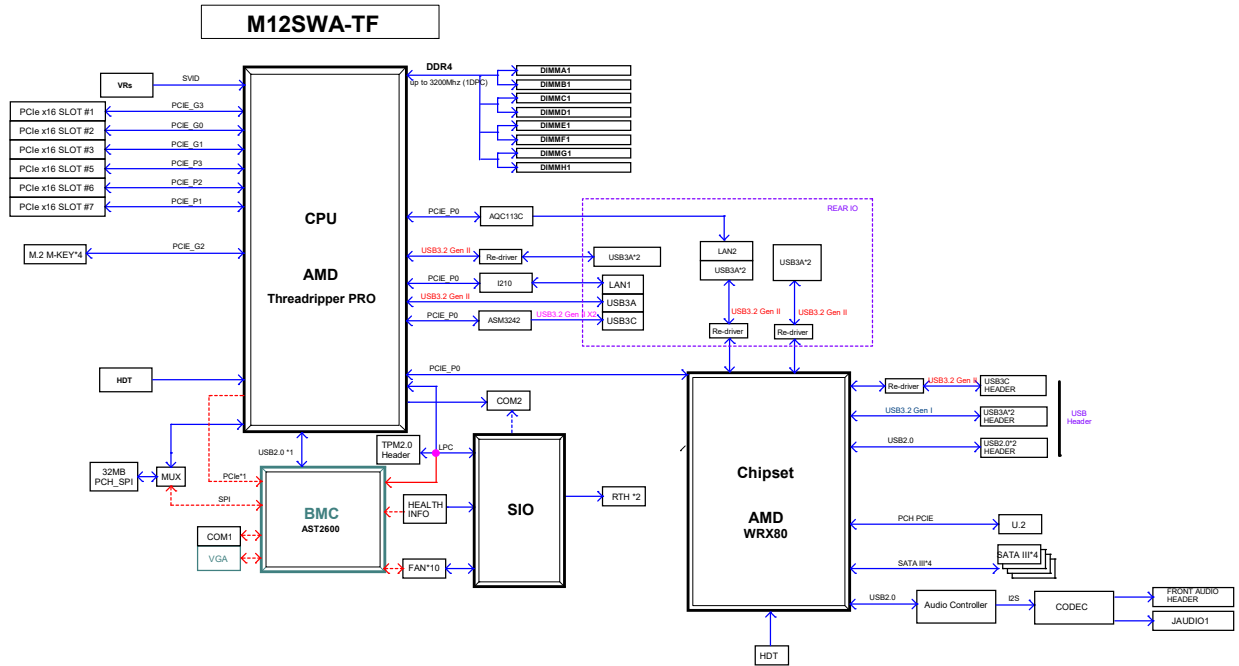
M12SWA-TF

VRs
SVID
PCIe x16 SLOT #1
PCIE_G3
PCIe x16 SLOT #2
PCIE_G0
PCIe x16 SLOT #3
PCIE_G1
PCIe x16 SLOT #5
PCIE_P3
PCIe x16 SLOT #6
PCIE_P2
PCIe x16 SLOT #7
PCIE_P1
M.2 M-KEY*4
PCIE_G2

DDR4
Up to 3200Mhz (1DPC)
DIMMA1
DIMMB1
DIMMC1
DIMMD1
DIMME1
DIMMF1
DIMMG1
DIMMH1

CPU
AMD
Threadripper PRO

PCIE_P0
AQC113C
REAR IO
USB3.2 Gen II
Re-driver
USB3A*2
LAN2
USB3A*2
USB3A*2
PCIE_P0
I210
LAN1
USB3.2 Gen II
USB3A
PCIE_P0
ASM3242
USB3.2 Gen II X2
USB3C
USB3.2 Gen II
USB3.2 Gen II
Re-driver
Re-driver

HDT
PCIE_P0
COM2
USB2.0 *1
TPM2.0 Header
LPC
32MB PCH_SPI
MUX
PCIe*1
SPI
BMC
AST2600
HEALTH INFO
SIO
RTH *2
COM1
VGA
FAN*10

Chipset
AMD
WRX80
Re-driver
USB3.2 Gen II
USB3C HEADER
USB3.2 Gen I
USB3A*2 HEADER
USB Header
USB2.0
USB2.0*2 HEADER
PCH PCIE
U.2
SATA III*4
SATA III*4
USB2.0
Audio Controller
I2S
CODEC
FRONT AUDIO HEADER
JAUDIO1
HDT